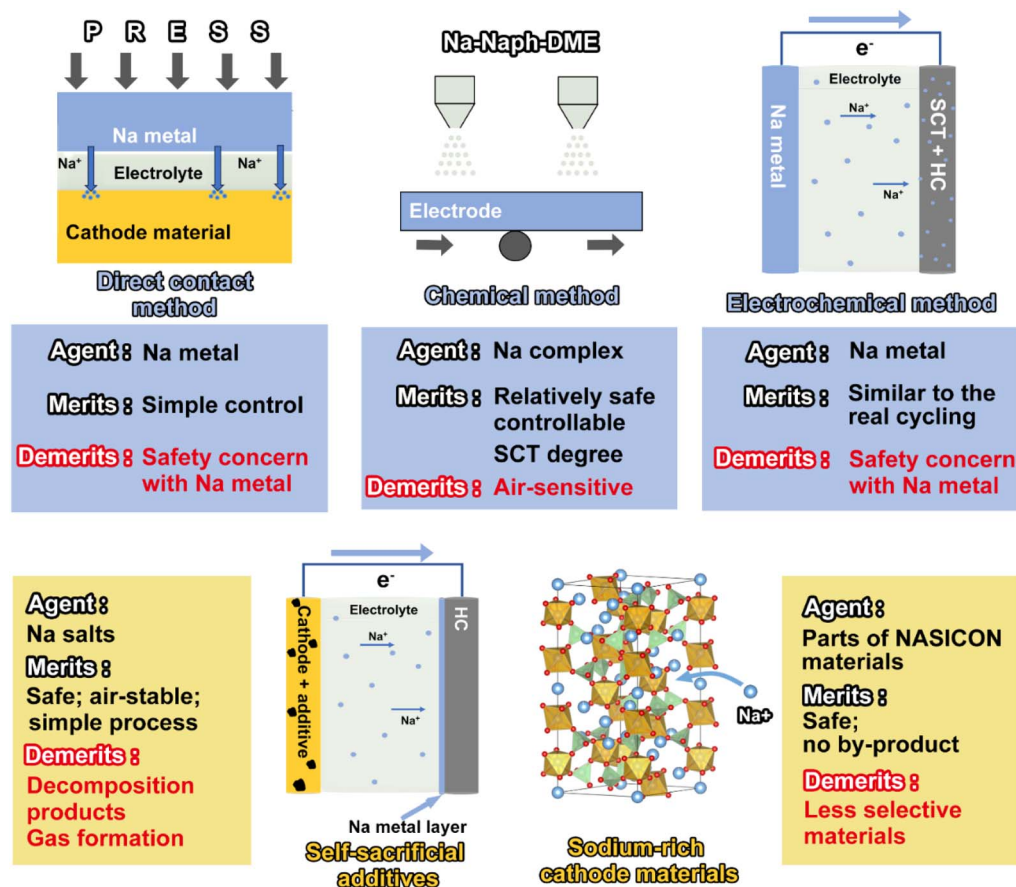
P R E S S

Na metal

$Na^+$

Electrolyte

$Na^+$

Cathode material

Direct contact method

Na-Naph-DME

Electrode

Chemical method

$e^-$

Electrolyte

Na metal

$Na^+$

$Na^+$

SCT + HC

Electrochemical method

Agent: Na metal

Merits: Simple control

Demerits: Safety concern with Na metal

Agent: Na complex

Merits: Relatively safe controllable SCT degree

Demerits: Air-sensitive

Agent: Na metal

Merits: Similar to the real cycling

Demerits: Safety concern with Na metal

Agent:
Na salts

Merits:
Safe; air-stable; simple process

Demerits:
Decomposition products
Gas formation

$e^-$

Electrolyte

Cathode + additive

$Na^+$

$Na^+$

HC

Na metal layer

Self-sacrificial additives

Na+

Sodium-rich cathode materials

Agent:
Parts of NASICON materials

Merits:
Safe;
no by-product

Demerits:
Less selective materials